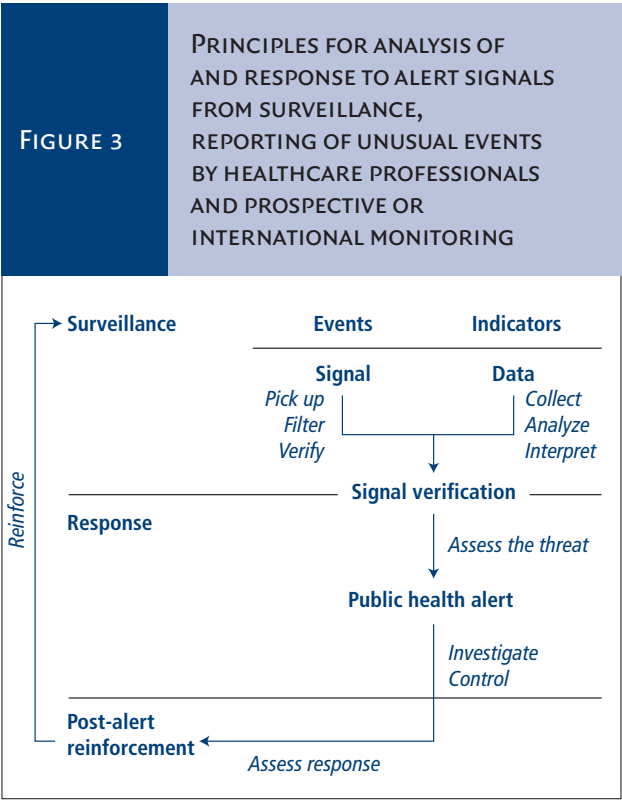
Figure 3

Principles for analysis of and response to alert signals from surveillance, reporting of unusual events by healthcare professionals and prospective or international monitoring

Surveillance

Events

Indicators

Signal

Data

Pick up
Filter
Verify

Collect
Analyze
Interpret

Signal verification

Reinforce

Response

Assess the threat

Public health alert

Investigate
Control

Post-alert reinforcement

Assess response